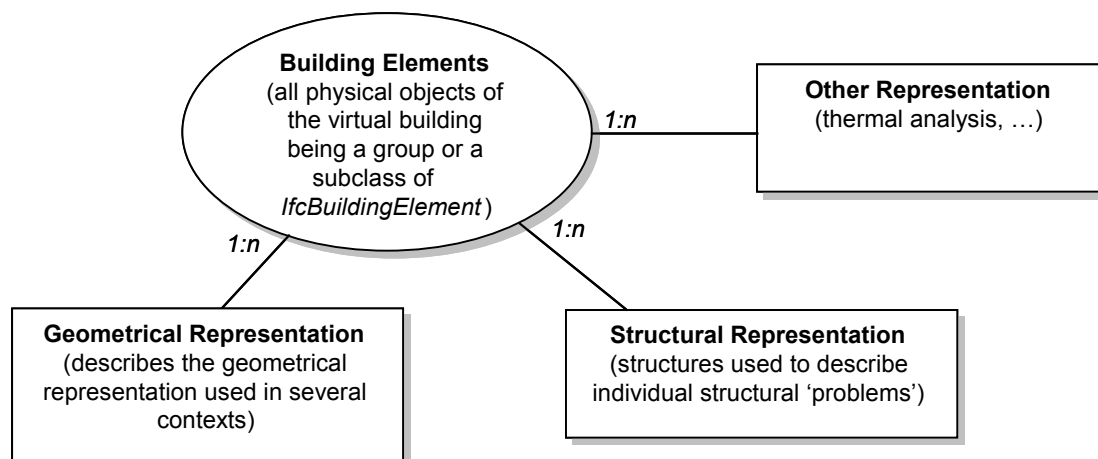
**Building Elements**
(all physical objects of the virtual building being a group or a subclass of *IfcBuildingElement* )

*1:n*

**Other Representation**
(thermal analysis, …)

*1:n*

*1:n*

**Geometrical Representation**
(describes the geometrical representation used in several contexts)

**Structural Representation**
(structures used to describe individual structural ‘problems’)